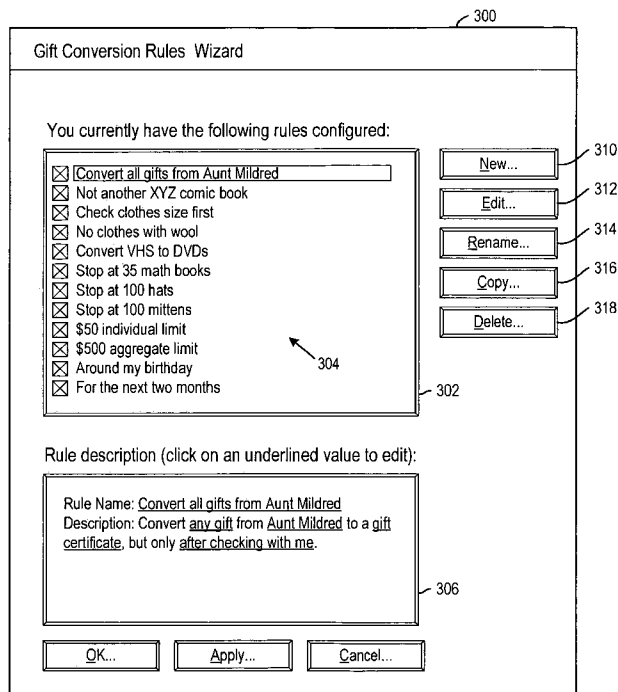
300

Gift Conversion Rules Wizard

You currently have the following rules configured:

☒ Convert all gifts from Aunt Mildred
☒ Not another XYZ comic book
☒ Check clothes size first
☒ No clothes with wool
☒ Convert VHS to DVDs
☒ Stop at 35 math books
☒ Stop at 100 hats
☒ Stop at 100 mittens
☒ \$50 individual limit
☒ \$500 aggregate limit
☒ Around my birthday
☒ For the next two months

304

302

New...
310

Edit...
312

Rename...
314

Copy...
316

Delete...
318

Rule description (click on an underlined value to edit):

Rule Name: Convert all gifts from Aunt Mildred
Description: Convert any gift from Aunt Mildred to a gift certificate, but only after checking with me.

306

OK...

Apply...

Cancel...